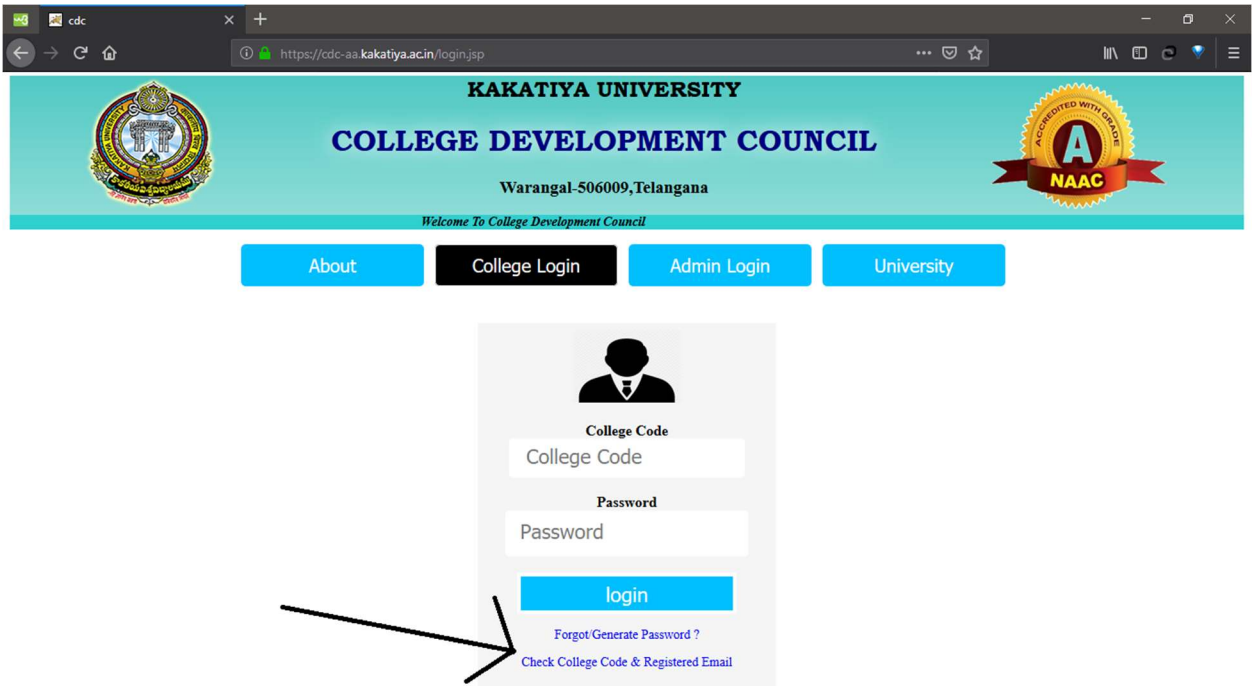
cdc

https://cdc-aa.kakatiya.ac.in/login.jsp

KAKATIYA UNIVERSITY

COLLEGE DEVELOPMENT COUNCIL

Warangal-506009,Telangana

ACCREDITED WITH GRADE A NAAC

Welcome To College Development Council

About | College Login | Admin Login | University

College Code

College Code

Password

Password

login

Forgot/Generate Password ?

Check College Code & Registered Email